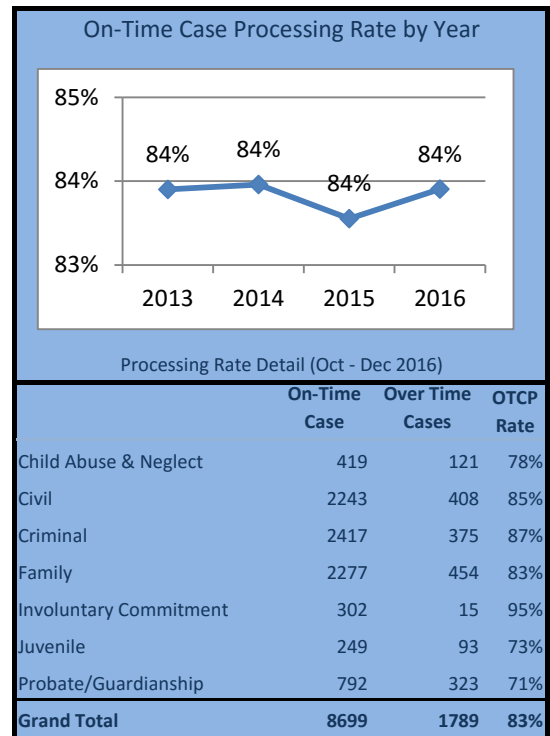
On-Time Case Processing Rate by Year

85%
84%
83%

84% 84% 84% 84%

2013 2014 2015 2016

Processing Rate Detail (Oct - Dec 2016)

| | On-Time Case | Over Time Cases | OTCP Rate |
|---|---|---|---|
| Child Abuse & Neglect | 419 | 121 | 78% |
| Civil | 2243 | 408 | 85% |
| Criminal | 2417 | 375 | 87% |
| Family | 2277 | 454 | 83% |
| Involuntary Commitment | 302 | 15 | 95% |
| Juvenile | 249 | 93 | 73% |
| Probate/Guardianship | 792 | 323 | 71% |
| Grand Total | 8699 | 1789 | 83% |